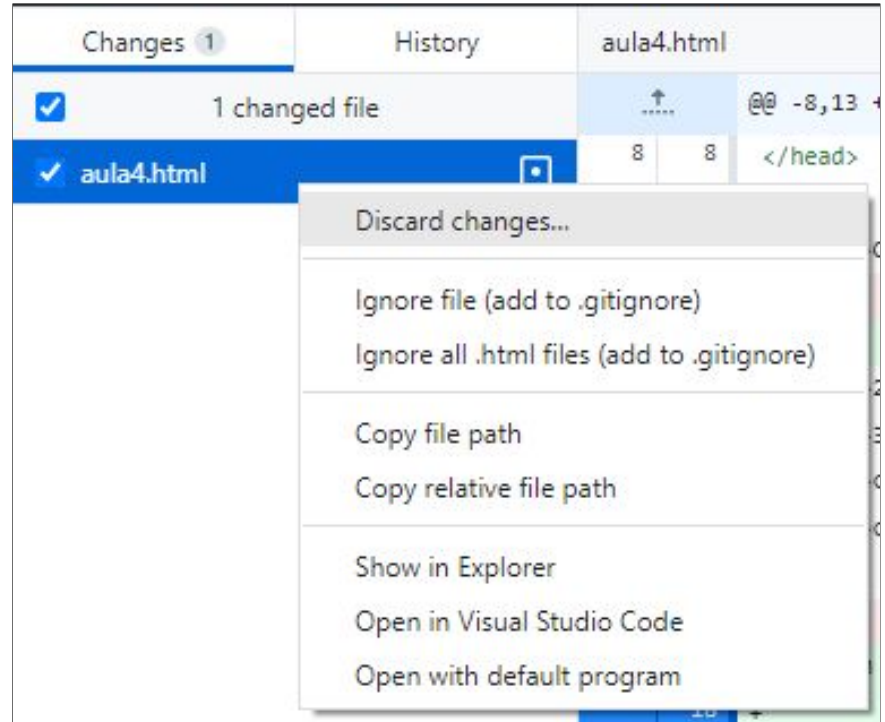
Changes 1
History
aula4.html

1 changed file

@@ -8,13 +

aula4.html

8 8 </head>

Discard changes...

Ignore file (add to .gitignore)
Ignore all .html files (add to .gitignore)

Copy file path
Copy relative file path

Show in Explorer
Open in Visual Studio Code
Open with default program